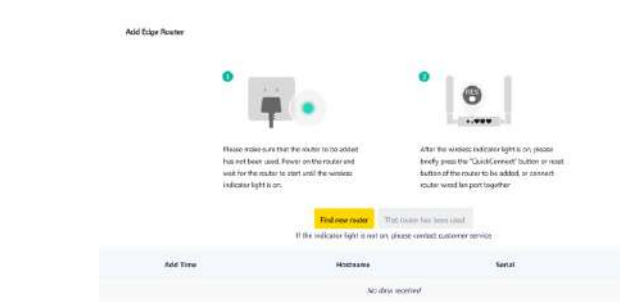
Add Edge Router

1

2

RES

Please make sure that the router to be added has not been used. Power on the router and wait for the router to start until the wireless indicator light is on.

After the wireless indicator light is on, please briefly press the "QuickConnect" button or reset button of the router to be added, or connect router wired lan port together

Find new router

That router has been used

If the indicator light is not on, please contact customer service

| Add Time | Hostname | Serial |
|---|---|---|
| | No data received | |